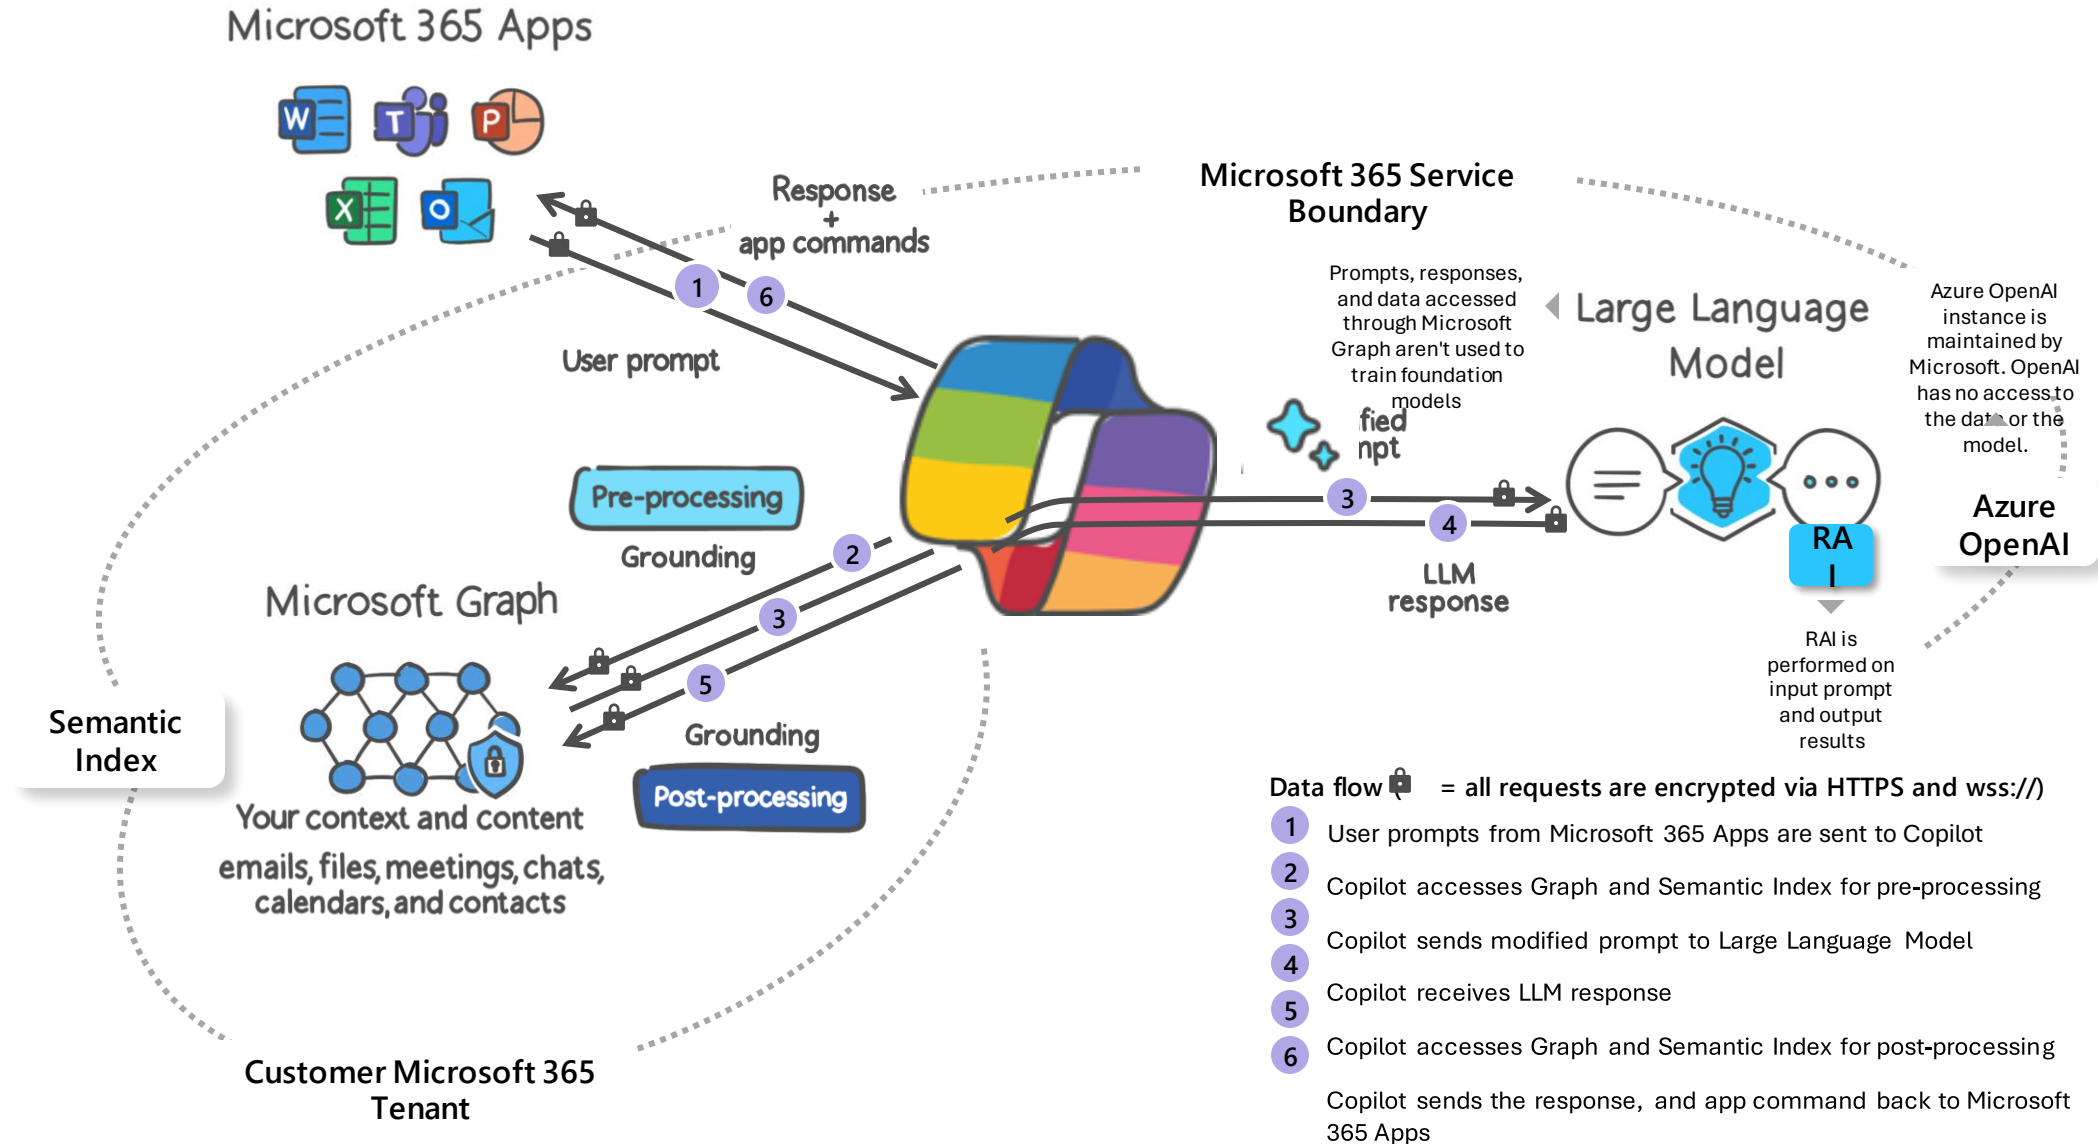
Microsoft 365 Apps

Response
+
app commands

Microsoft 365 Service Boundary

1
6
User prompt

Prompts, responses, and data accessed through Microsoft Graph aren't used to train foundation models

Large Language Model

Azure OpenAI instance is maintained by Microsoft. OpenAI has no access to the data or the model.

fied
npt

3
4

Azure OpenAI

RA
I

LLM response

RAI is performed on input prompt and output results

Pre-processing
Grounding
2
3
5
Microsoft Graph
Grounding
Post-processing

Semantic Index

Your context and content
emails, files, meetings, chats, calendars, and contacts

Customer Microsoft 365 Tenant

Data flow = all requests are encrypted via HTTPS and wss://)
1 User prompts from Microsoft 365 Apps are sent to Copilot
2 Copilot accesses Graph and Semantic Index for pre-processing
3 Copilot sends modified prompt to Large Language Model
4 Copilot receives LLM response
5 Copilot accesses Graph and Semantic Index for post-processing
6 Copilot sends the response, and app command back to Microsoft 365 Apps